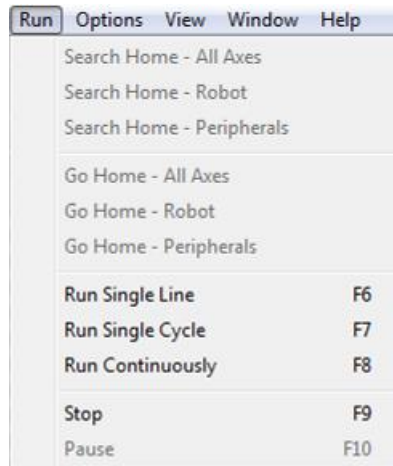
Run Options View Window Help

Search Home - All Axes
Search Home - Robot
Search Home - Peripherals

Go Home - All Axes
Go Home - Robot
Go Home - Peripherals

Run Single Line F6
Run Single Cycle F7
Run Continuously F8

Stop F9
Pause F10